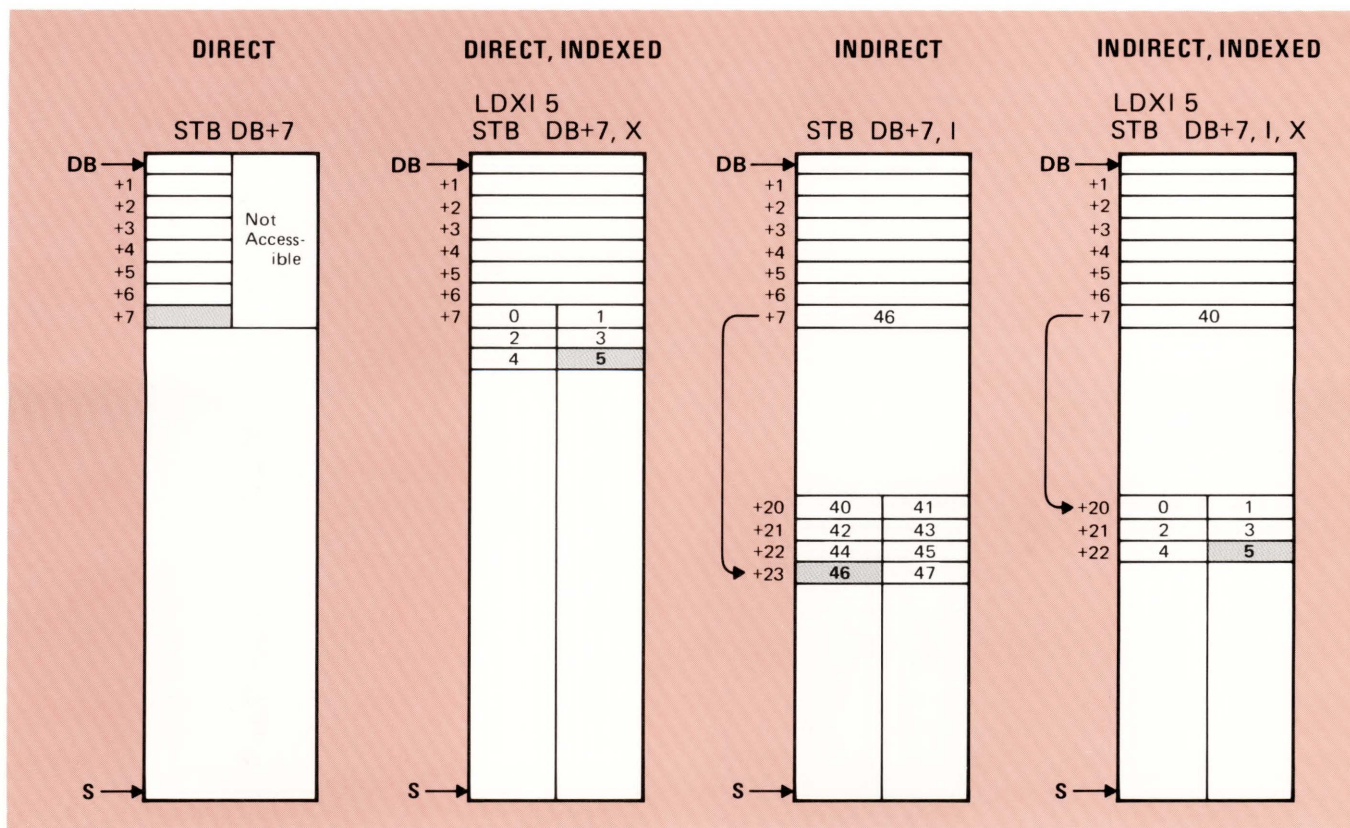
DIRECT

STB DB+7

DB
+1
+2
+3
+4
+5
+6
+7

Not Accessible

S

DIRECT, INDEXED

LDXI 5
STB DB+7, X

DB
+1
+2
+3
+4
+5
+6
+7

| 0 | 1 |
|---|---|
| 2 | 3 |
| 4 | 5 |

S

INDIRECT

STB DB+7, I

DB
+1
+2
+3
+4
+5
+6
+7 46

| | | |
|---|---|---|
| +20 | 40 | 41 |
| +21 | 42 | 43 |
| +22 | 44 | 45 |
| +23 | 46 | 47 |

S

INDIRECT, INDEXED

LDXI 5
STB DB+7, I, X

DB
+1
+2
+3
+4
+5
+6
+7 40

| | | |
|---|---|---|
| +20 | 0 | 1 |
| +21 | 2 | 3 |
| +22 | 4 | 5 |

S